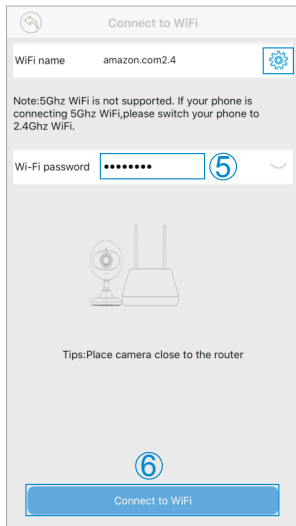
Connect to WiFi

WiFi name amazon.com2.4

Note:5Ghz WiFi is not supported. If your phone is connecting 5Ghz WiFi,please switch your phone to 2.4Ghz WiFi.

Wi-Fi password •••••••• ⑤

Tips:Place camera close to the router

⑥

Connect to WiFi